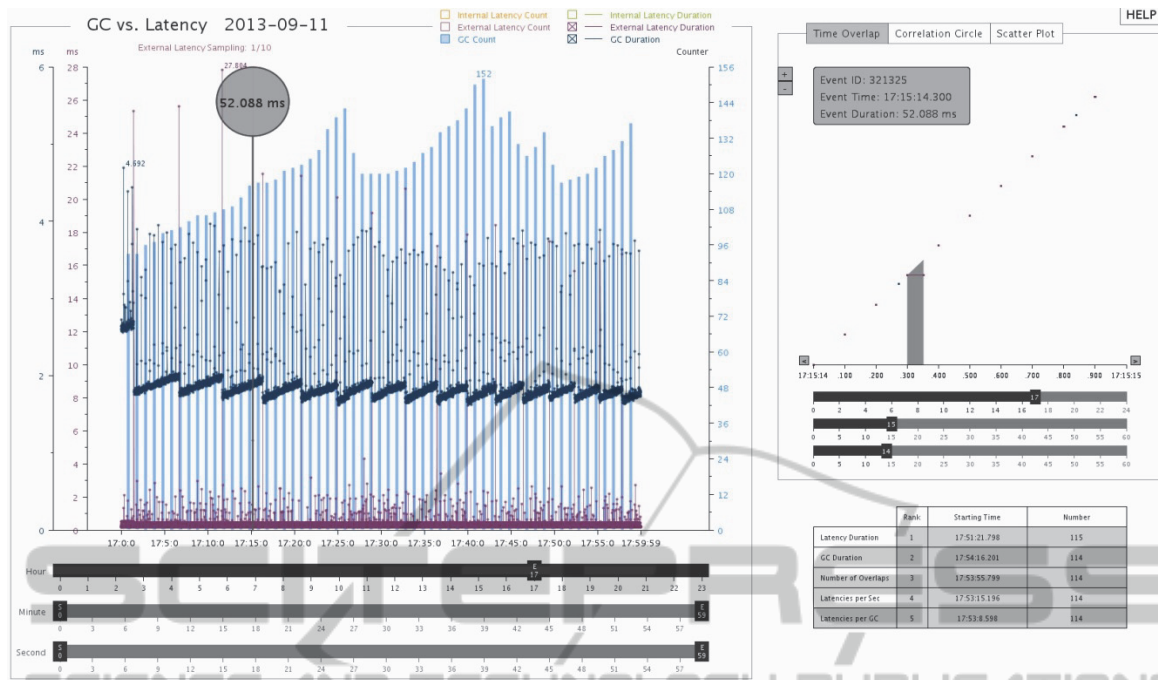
GC vs. Latency 2013-09-11

Internal Latency Count
External Latency Count
GC Count
Internal Latency Duration
External Latency Duration
GC Duration

External Latency Sampling: 1/10

ms ms Counter

6 28 156
26 144
24 132
4 22 120
20 108
18 96
16 84
14 72
2 12 60
10 48
8 36
6 24
4 12
0 2 0
0

27.884
4.592
152

52.088 ms

17:0:0 17:5:0 17:10:0 17:15:0 17:20:0 17:25:0 17:30:0 17:35:0 17:40:0 17:45:0 17:50:0 17:55:0 17:59:59

Hour
0 1 2 3 4 5 6 7 8 9 10 11 12 13 14 15 16 17 18 19 20 21 22 23
E 17

Minute
S 0
0 3 6 9 12 15 18 21 24 27 30 33 36 39 42 45 48 51 54 57
E 59

Second
S 0
0 3 6 9 12 15 18 21 24 27 30 33 36 39 42 45 48 51 54 57
E 59

HELP

Time Overlap | Correlation Circle | Scatter Plot

+
-

Event ID: 321325
Event Time: 17:15:14.300
Event Duration: 52.088 ms

17:15:14 .100 .200 .300 .400 .500 .600 .700 .800 .900 17:15:15

0 2 4 6 8 10 12 14 16 17 18 20 22 24
0 5 10 15 20 25 30 35 40 45 50 55 60
0 5 10 14 15 20 25 30 35 40 45 50 55 60

| | Rank | Starting Time | Number |
|---|---|---|---|
| Latency Duration | 1 | 17:51:21.798 | 115 |
| GC Duration | 2 | 17:54:16.201 | 114 |
| Number of Overlaps | 3 | 17:53:55.799 | 114 |
| Latencies per Sec | 4 | 17:53:15.196 | 114 |
| Latencies per GC | 5 | 17:53:8.598 | 114 |